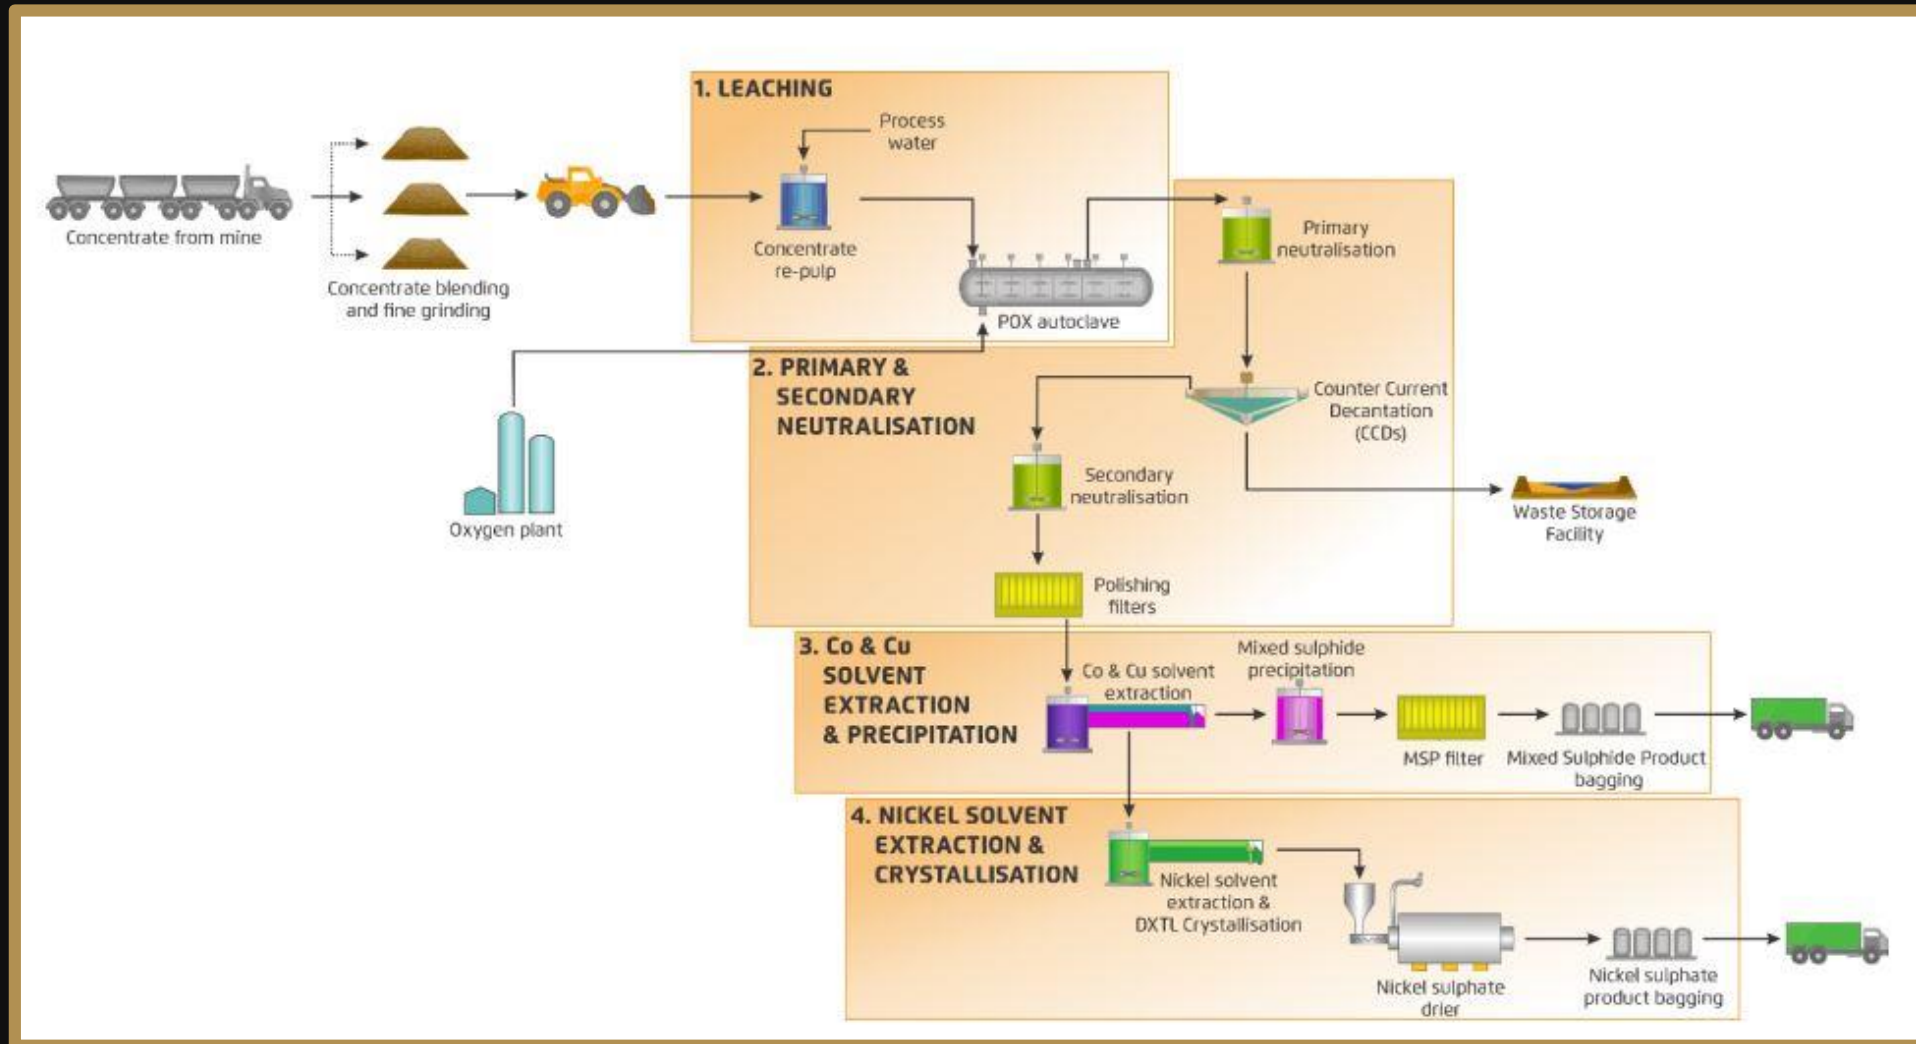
Concentrate from mine

Concentrate blending and fine grinding

1. LEACHING

Process water

Concentrate re-pulp

POX autoclave

Oxygen plant

Primary neutralisation

2. PRIMARY & SECONDARY NEUTRALISATION

Counter Current Decantation (CCDs)

Secondary neutralisation

Waste Storage Facility

Polishing filters

3. Co & Cu SOLVENT EXTRACTION & PRECIPITATION

Co & Cu solvent extraction

Mixed sulphide precipitation

MSP filter

Mixed Sulphide Product bagging

4. NICKEL SOLVENT EXTRACTION & CRYSTALLISATION

Nickel solvent extraction & DXTL Crystallisation

Nickel sulphate drier

Nickel sulphate product bagging